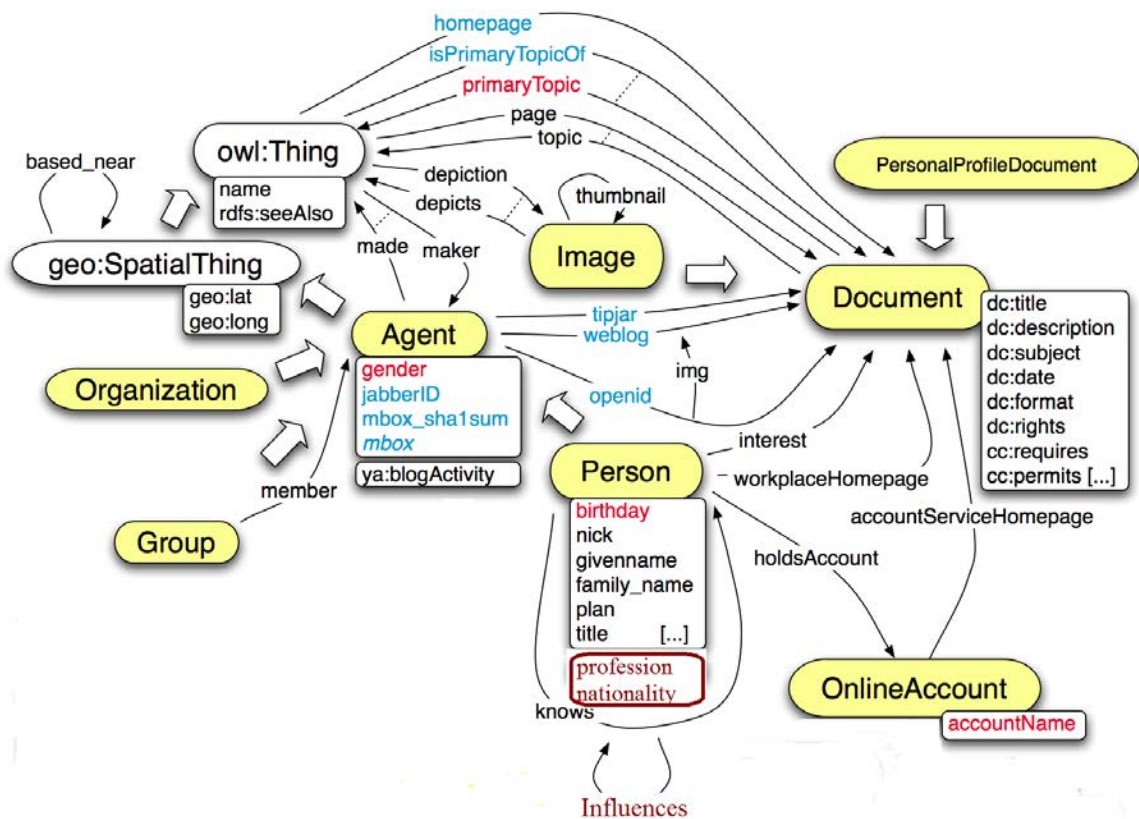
homepage
isPrimaryTopicOf
primaryTopic
page
topic
owl:Thing
name
rdfs:seeAlso
based_near
depiction
depicts
thumbnail
PersonalProfileDocument
geo:SpatialThing
geo:lat
geo:long
made
maker
Image
Document
dc:title
dc:description
dc:subject
dc:date
dc:format
dc:rights
cc:requires
cc:permits [...]
Agent
tipjar
weblog
gender
jabberID
mbox_sha1sum
mbox
ya:blogActivity
Organization
openid
img
interest
Person
workplaceHomepage
member
Group
birthday
nick
givenname
family_name
plan
title [...]
accountServiceHomepage
holdsAccount
profession
nationality
knows
OnlineAccount
accountName
Influences